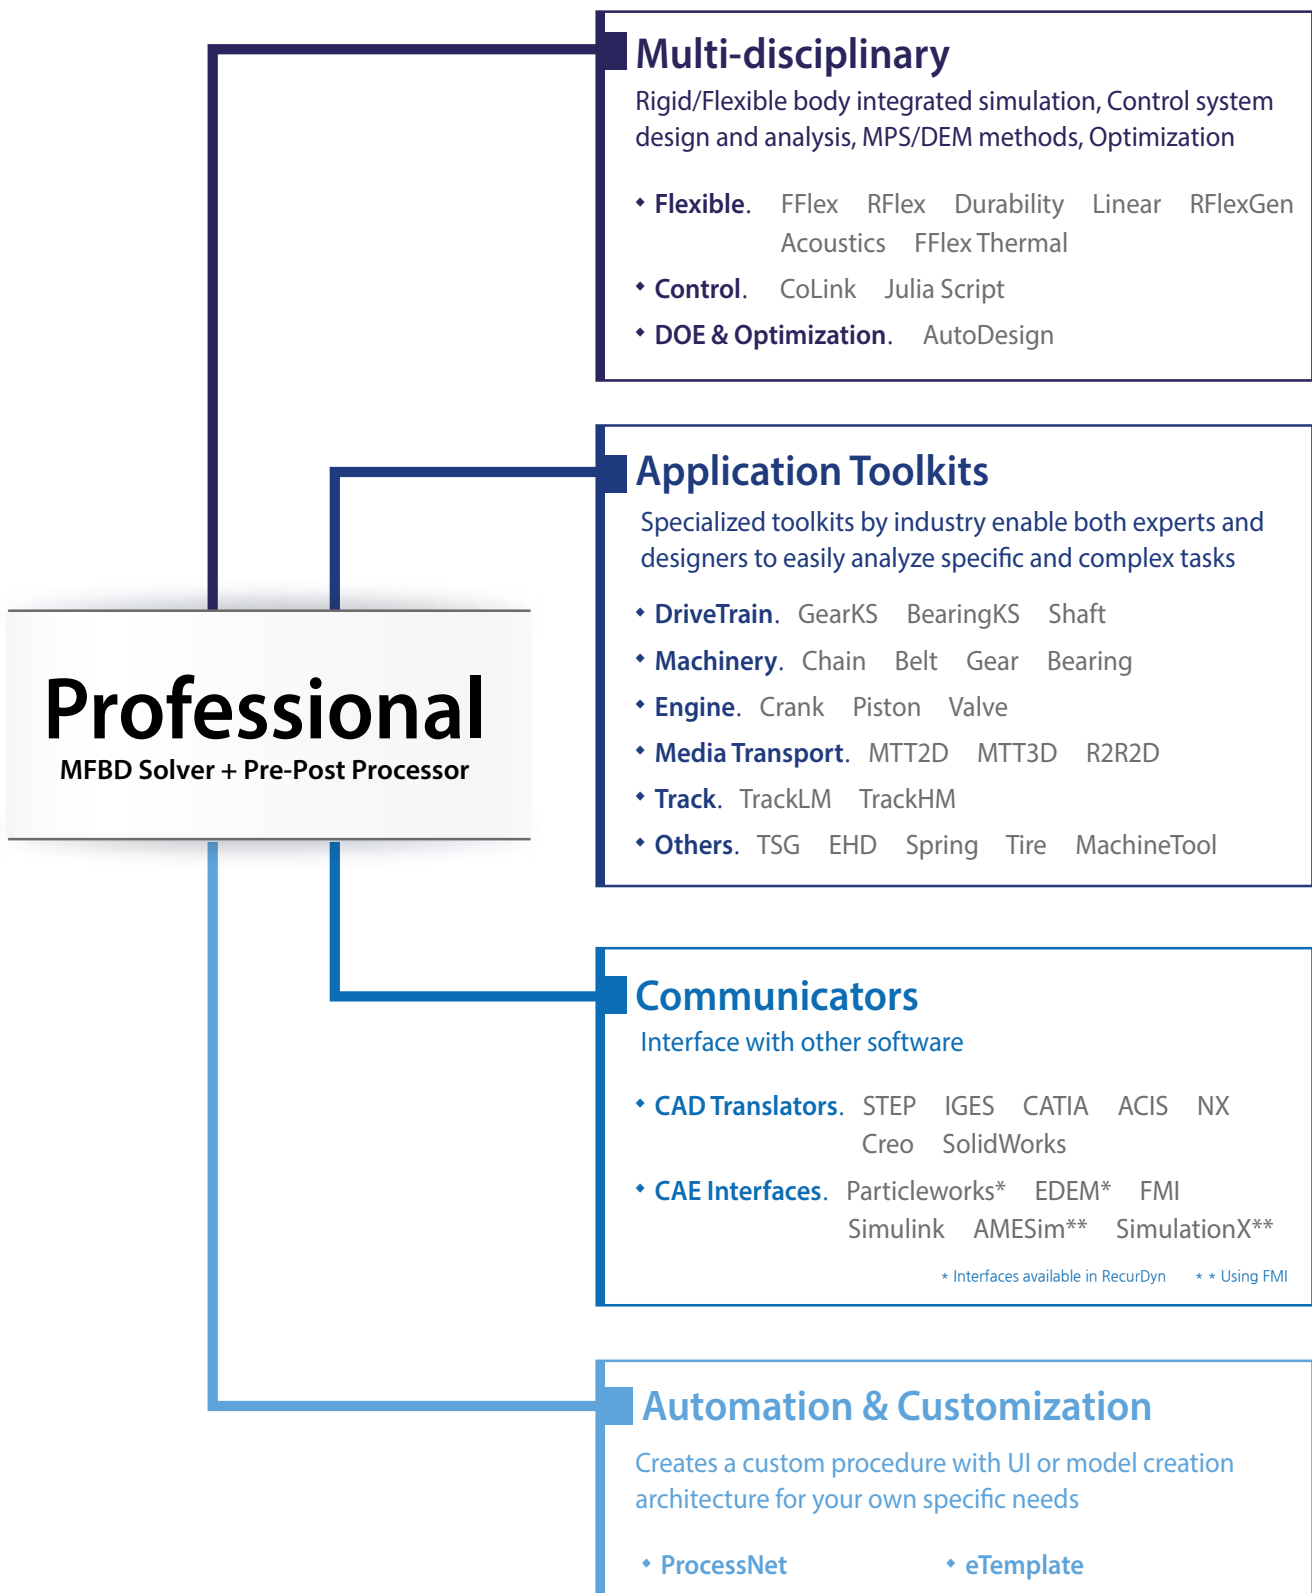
Professional
MFBD Solver + Pre-Post Processor

Multi-disciplinary
Rigid/Flexible body integrated simulation, Control system design and analysis, MPS/DEM methods, Optimization

• Flexible. FFlex RFlex Durability Linear RFlexGen Acoustics FFlex Thermal
• Control. CoLink Julia Script
• DOE & Optimization. AutoDesign

Application Toolkits
Specialized toolkits by industry enable both experts and designers to easily analyze specific and complex tasks

• DriveTrain. GearKS BearingKS Shaft
• Machinery. Chain Belt Gear Bearing
• Engine. Crank Piston Valve
• Media Transport. MTT2D MTT3D R2R2D
• Track. TrackLM TrackHM
• Others. TSG EHD Spring Tire MachineTool

Communicators
Interface with other software

• CAD Translators. STEP IGES CATIA ACIS NX Creo SolidWorks
• CAE Interfaces. Particleworks* EDEM* FMI Simulink AMESim** SimulationX**

* Interfaces available in RecurDyn ** Using FMI

Automation & Customization
Creates a custom procedure with UI or model creation architecture for your own specific needs

• ProcessNet • eTemplate